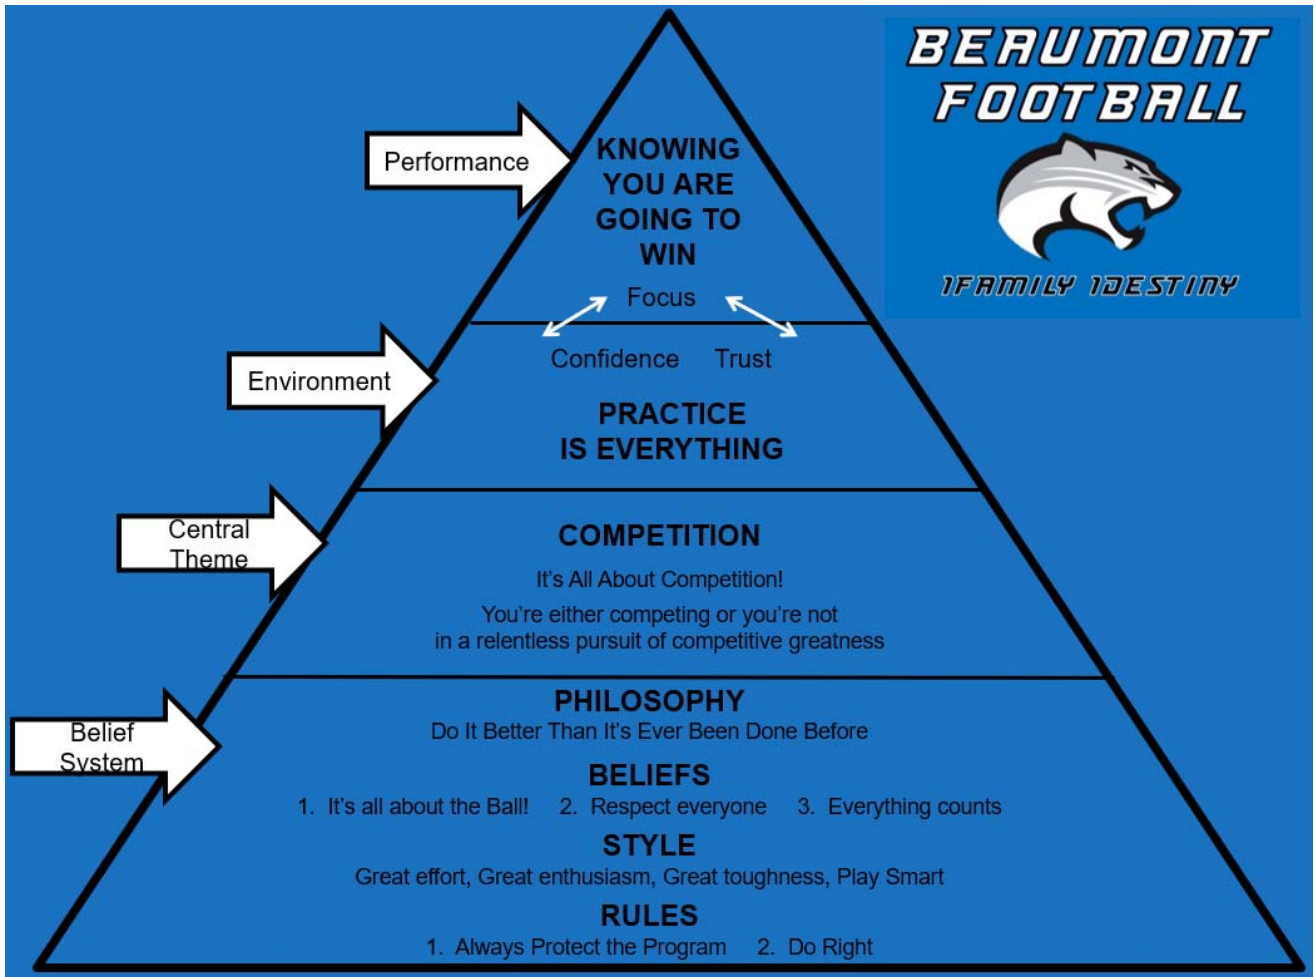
BEAUMONT FOOTBALL

1FAMILY 1DESTINY

Performance

KNOWING YOU ARE GOING TO WIN

Focus

Confidence Trust

Environment

PRACTICE IS EVERYTHING

Central Theme

COMPETITION

It's All About Competition!

You're either competing or you're not in a relentless pursuit of competitive greatness

Belief System

PHILOSOPHY

Do It Better Than It's Ever Been Done Before

BELIEFS

1. It's all about the Ball! 2. Respect everyone 3. Everything counts

STYLE

Great effort, Great enthusiasm, Great toughness, Play Smart

RULES

1. Always Protect the Program 2. Do Right